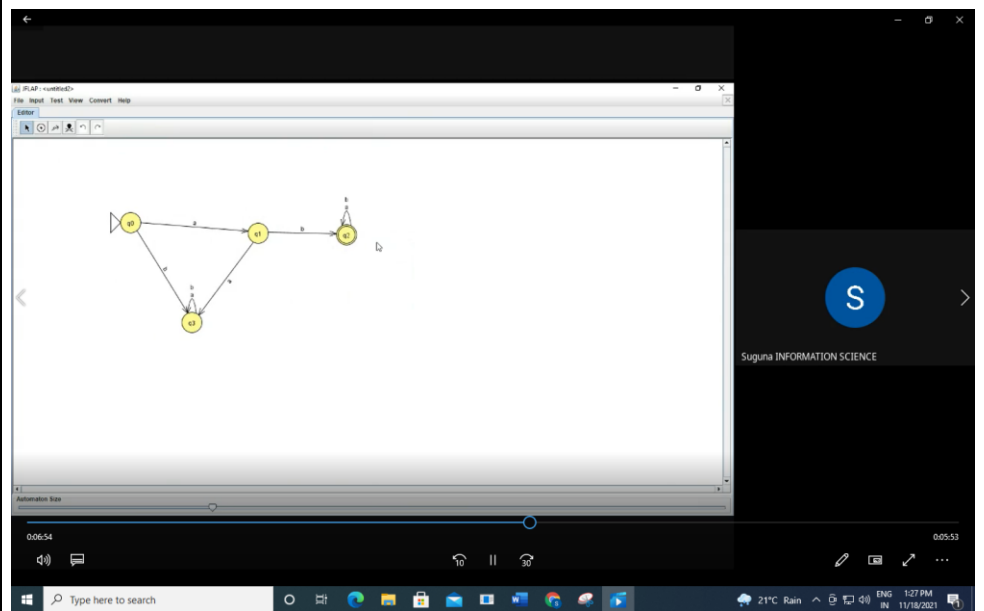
JFLAP : <untitled2>
File Input Test View Convert Help
Editor
q0
a
q1
b
q2
b
a
a
b
q3
b
a
Automaton Size
S
Suguna INFORMATION SCIENCE
0:06:54
0:05:53
10
30
Type here to search
21°C Rain
ENG IN
1:27 PM 11/18/2021